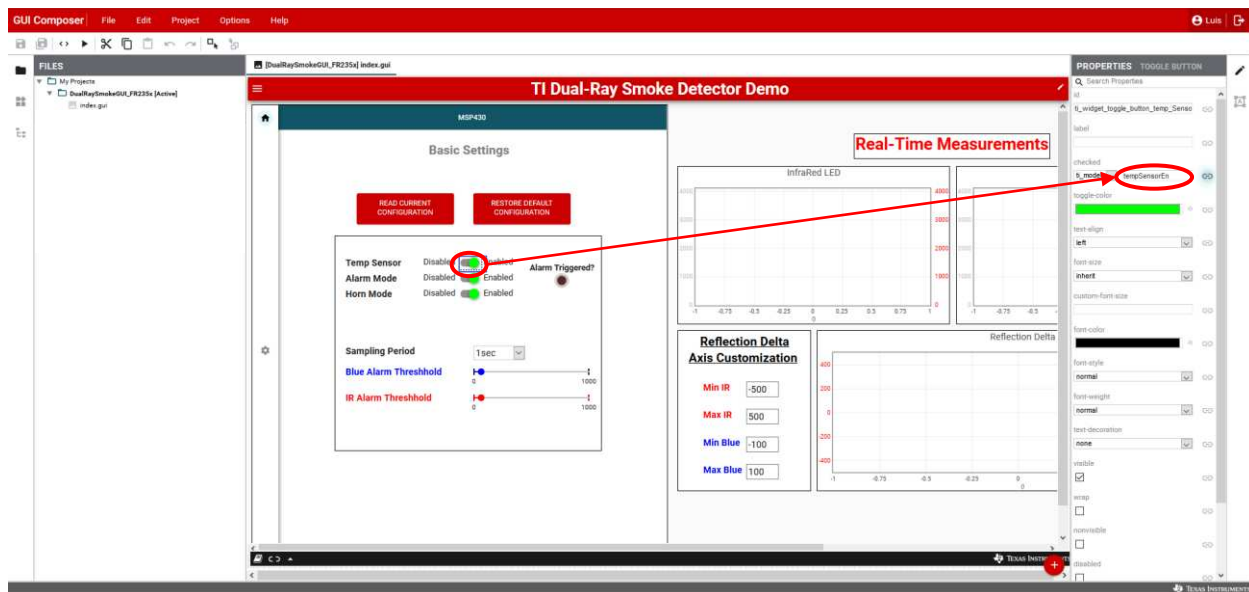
GUI Composer File Edit Project Options Help

Luis

FILES

My Projects
DualRaySmokeGUI_FR235x [Active]
index.gui

[DualRaySmokeGUI_FR235x] index.gui

TI Dual-Ray Smoke Detector Demo

MSP430

Basic Settings

READ CURRENT CONFIGURATION

RESTORE DEFAULT CONFIGURATION

Temp Sensor Disabled Enabled
Alarm Mode Disabled Enabled
Horn Mode Disabled Enabled

Alarm Triggered?

Sampling Period 1sec
Blue Alarm Threshhold 0 1000
IR Alarm Threshhold 0 1000

Real-Time Measurements

InfraRed LED

4000 3000 2000 1000 0
-1 -0.75 -0.5 -0.25 0 0.25 0.5 0.75 1
0

-1 -0.75 -0.5

Reflection Delta Axis Customization

Min IR -500
Max IR 500
Min Blue -100
Max Blue 100

Reflection Delta

400 200 0 -200 -400
-1 -0.75 -0.5 -0.25 0
0

Texas Instruments

PROPERTIES TOGGLE BUTTON

Search Properties

id
ti_widget_toggle_button_temp_Senso

label

checked
ti_model tempSensorEn

toggle-color

text-align
left

font-size
inherit

custom-font-size

font-color

font-style
normal

font-weight
normal

text-decoration
none

visible

wrap

nonvisible

disabled

Texas Instruments